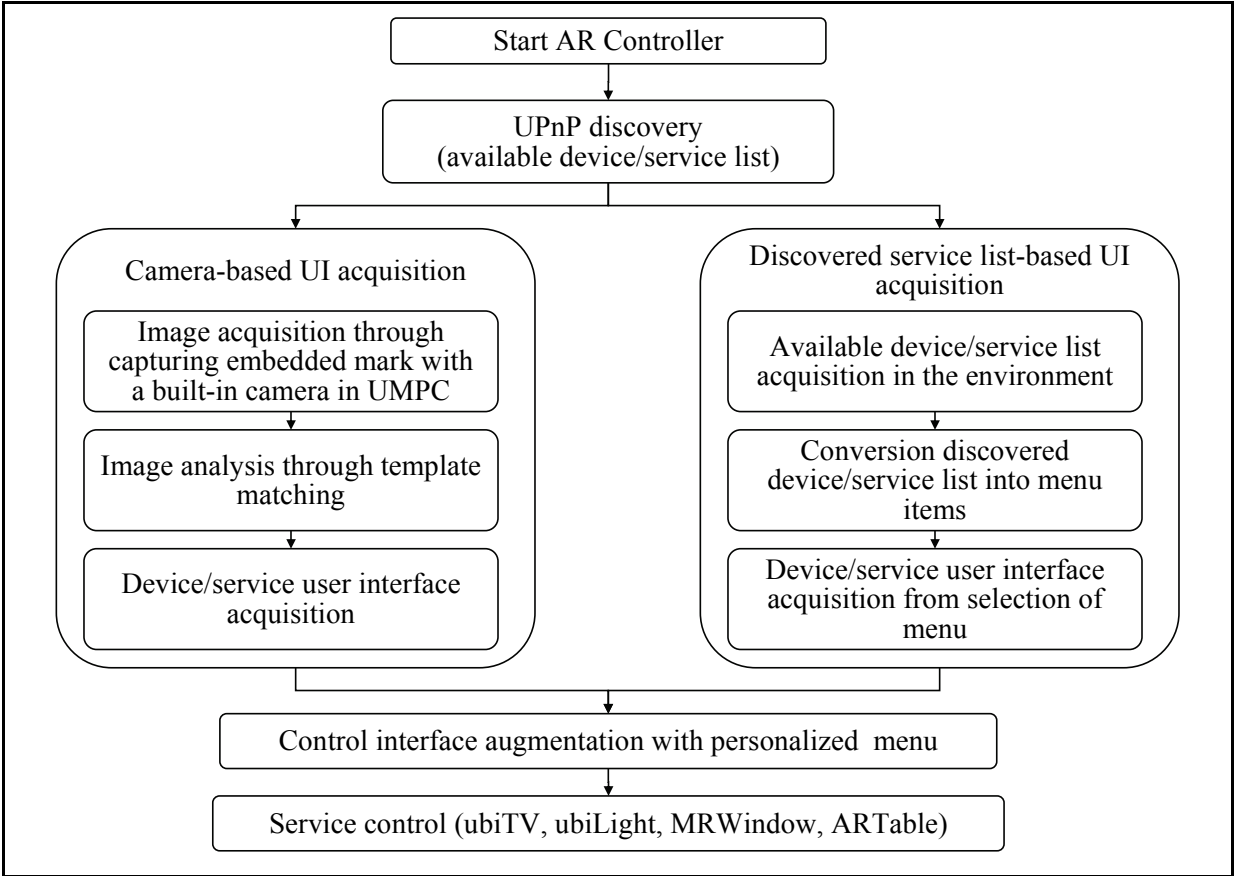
Start AR Controller

UPnP discovery
(available device/service list)

Camera-based UI acquisition

Image acquisition through capturing embedded mark with a built-in camera in UMPC

Image analysis through template matching

Device/service user interface acquisition

Discovered service list-based UI acquisition

Available device/service list acquisition in the environment

Conversion discovered device/service list into menu items

Device/service user interface acquisition from selection of menu

Control interface augmentation with personalized menu

Service control (ubiTV, ubiLight, MRWindow, ARTable)